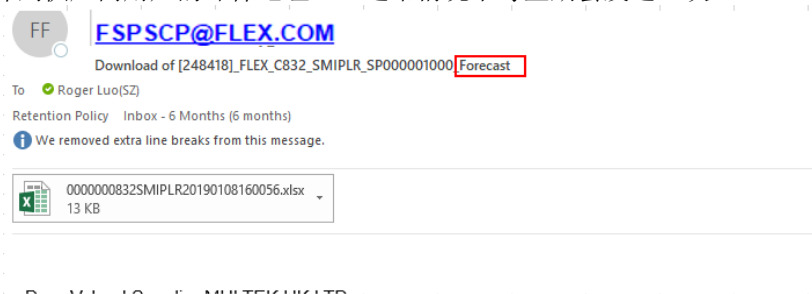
FF

FSPSCP@FLEX.COM

Download of [248418]_FLEX_C832_SMIPLR_SP000001000_Forecast

To Roger Luo(SZ)

Retention Policy Inbox - 6 Months (6 months)

We removed extra line breaks from this message.

0000000832SMIPLR20190108160056.xlsx
13 KB

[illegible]